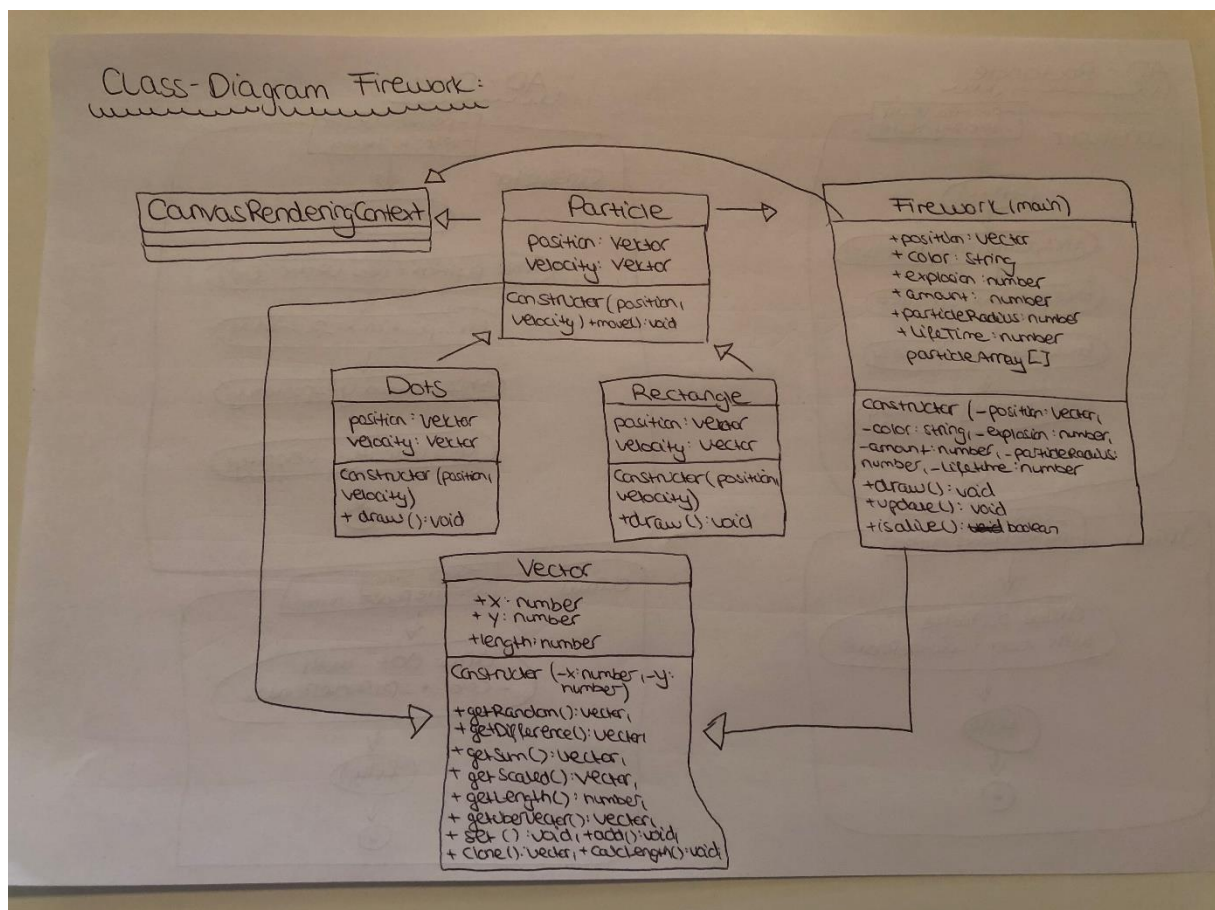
Class-Diagram Firework:

CanvasRenderingContext

Particle
position: Vektor
velocity: Vektor
Constructor (position, velocity) +move(): void

Firework (main)
+ position: Vector
+ color: String
+ explosion: number
+ amount: number
+ particleRadius: number
+ LifeTime: number
particleArray [ ]
constructor (_position: Vector, _color: string, _explosion: number, _amount: number, _particleRadius: number, _lifetime: number
+ draw(): void
+ update(): void
+ isAlive(): ~~void~~ boolean

Dots
position: Vektor
velocity: Vektor
Constructor (position, velocity)
+ draw(): void

Rectangle
position: Vektor
velocity: Vector
Constructor (position, velocity)
+ draw(): void

Vector
+ x: number
+ y: number
+ length: number
Constructor (_x: number, _y: number)
+ getRandom(): vector,
+ getDifference(): Vector,
+ getSum(): Vector,
+ getScaled(): Vector,
+ getLength(): number,
+ getUberVector(): Vector,
+ set (): void, + add(): void,
+ Clone(): Vector, + calcLength(): void